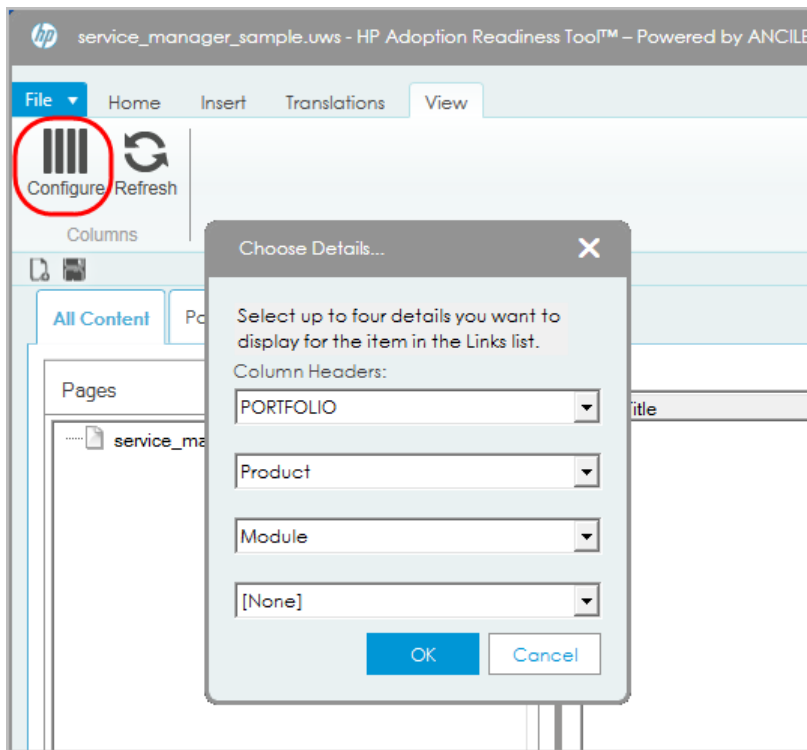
hp service_manager_sample.uws - HP Adoption Readiness Tool™ – Powered by ANCILE

File ▼ Home Insert Translations View

Configure Refresh

Columns

All Content Po

Pages

service_ma

Title

Choose Details...

Select up to four details you want to display for the item in the Links list.

Column Headers:

PORTFOLIO

Product

Module

[None]

OK Cancel